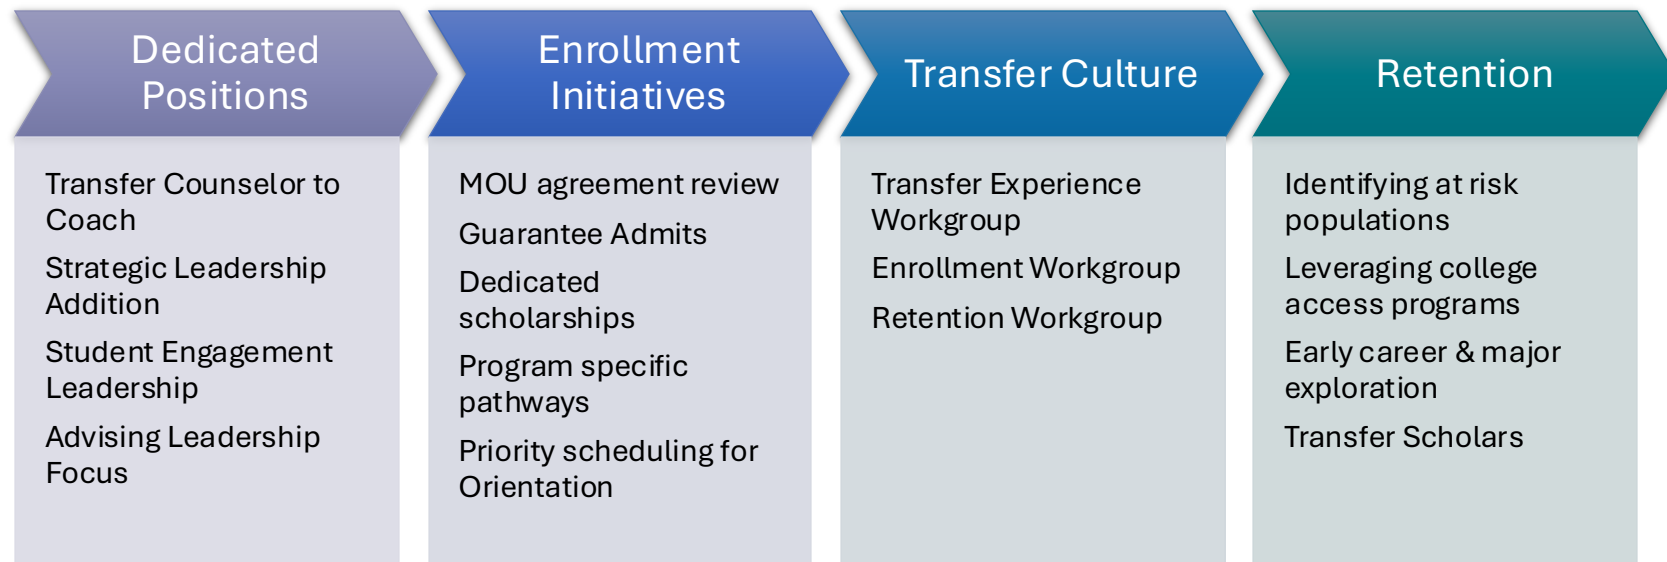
Dedicated Positions

Transfer Counselor to Coach

Strategic Leadership Addition

Student Engagement Leadership

Advising Leadership Focus

Enrollment Initiatives

MOU agreement review

Guarantee Admits

Dedicated scholarships

Program specific pathways

Priority scheduling for Orientation

Transfer Culture

Transfer Experience Workgroup

Enrollment Workgroup

Retention Workgroup

Retention

Identifying at risk populations

Leveraging college access programs

Early career & major exploration

Transfer Scholars